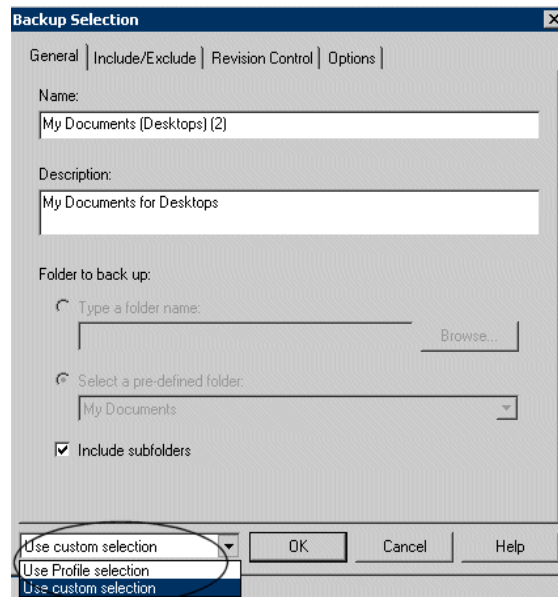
Backup Selection

General | Include/Exclude | Revision Control | Options

Name:
My Documents (Desktops) (2)

Description:
My Documents for Desktops

Folder to back up:

Type a folder name:

Browse...

Select a pre-defined folder:
My Documents

Include subfolders

Use custom selection
Use Profile selection
Use custom selection

OK

Cancel

Help